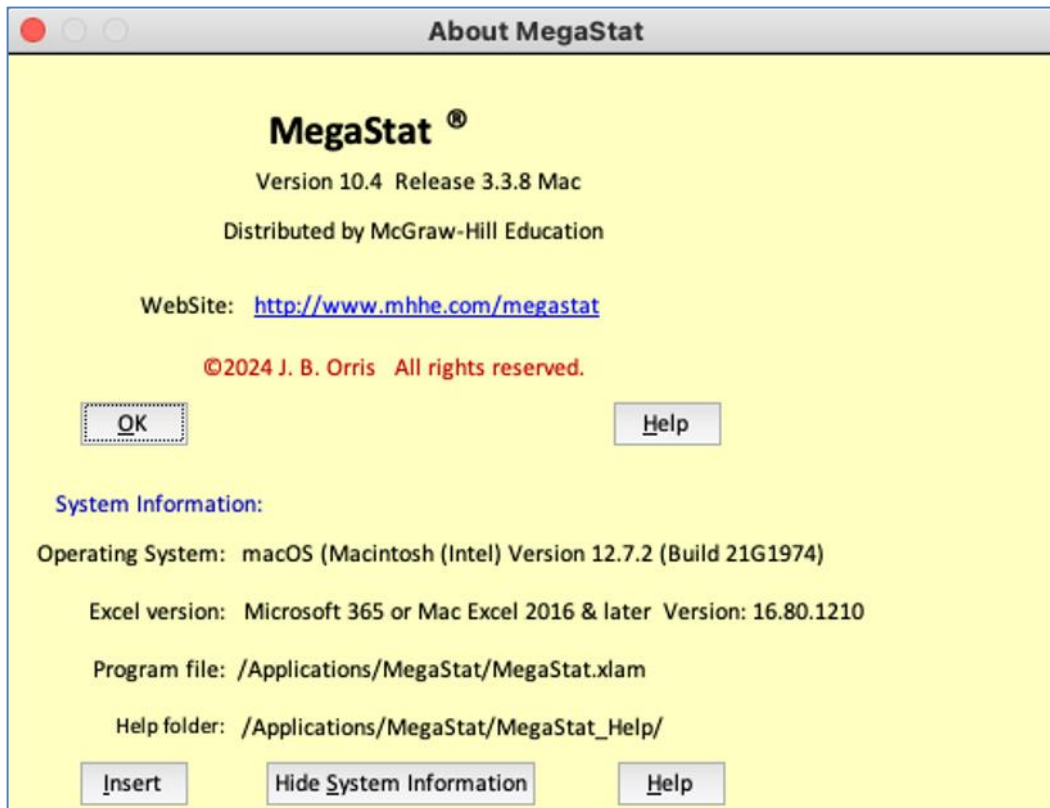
About MegaStat

MegaStat ®

Version 10.4 Release 3.3.8 Mac

Distributed by McGraw-Hill Education

WebSite: http://www.mhhe.com/megastat

©2024 J. B. Orris All rights reserved.

OK

Help

System Information:

Operating System: macOS (Macintosh (Intel) Version 12.7.2 (Build 21G1974)

Excel version: Microsoft 365 or Mac Excel 2016 & later Version: 16.80.1210

Program file: /Applications/MegaStat/MegaStat.xlam

Help folder: /Applications/MegaStat/MegaStat_Help/

Insert

Hide System Information

Help